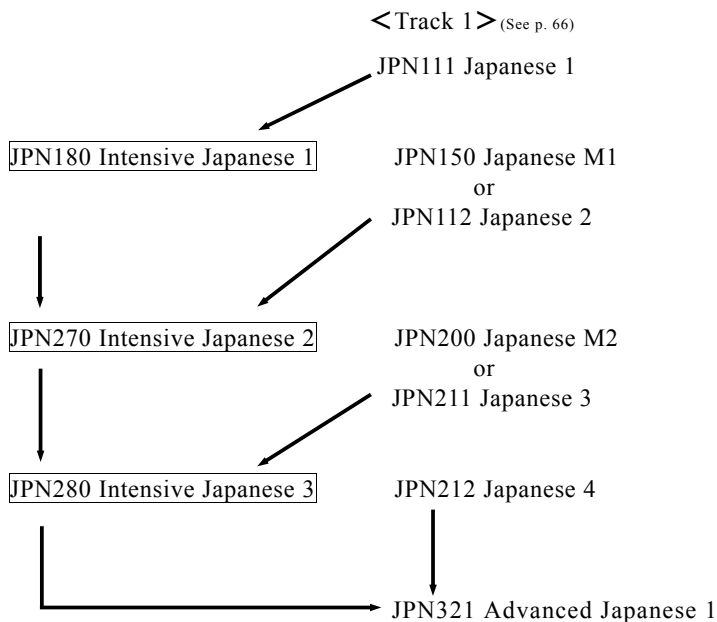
<Track 1> (See p. 66)

JPN111 Japanese 1

JPN180 Intensive Japanese 1

JPN150 Japanese M1
or
JPN112 Japanese 2

JPN270 Intensive Japanese 2

JPN200 Japanese M2
or
JPN211 Japanese 3

JPN280 Intensive Japanese 3

JPN212 Japanese 4

JPN321 Advanced Japanese 1